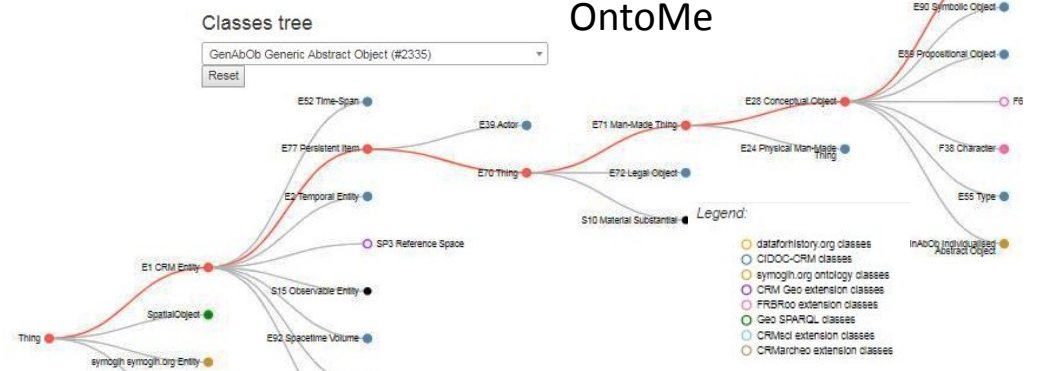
Classes tree

OntoMe

GenAbOb Generic Abstract Object (#2335)

Reset

E90 Symbolic Object

E89 Propositional Object

E28 Conceptual Object

F6

E71 Man-Made Thing

E24 Physical Man-Made Thing

F38 Character

E39 Actor

E52 Time-Span

E77 Persistent Item

E70 Thing

E72 Legal Object

E55 Type

E2 Temporal Entity

S10 Material Substantial

Legend:

InAbOb Individualised Abstract Object

SP3 Reference Space

E1 CRM Entity

S15 Observable Entity

SpatialObject

Thing

E92 Spacetime Volume

symogih symogih.org Entity

dataforhistory.org classes
CIDOC-CRM classes
symogih.org ontology classes
CRM Geo extension classes
FRBRoo extension classes
Geo SPARQL classes
CRMsci extension classes
CRMarcheo extension classes